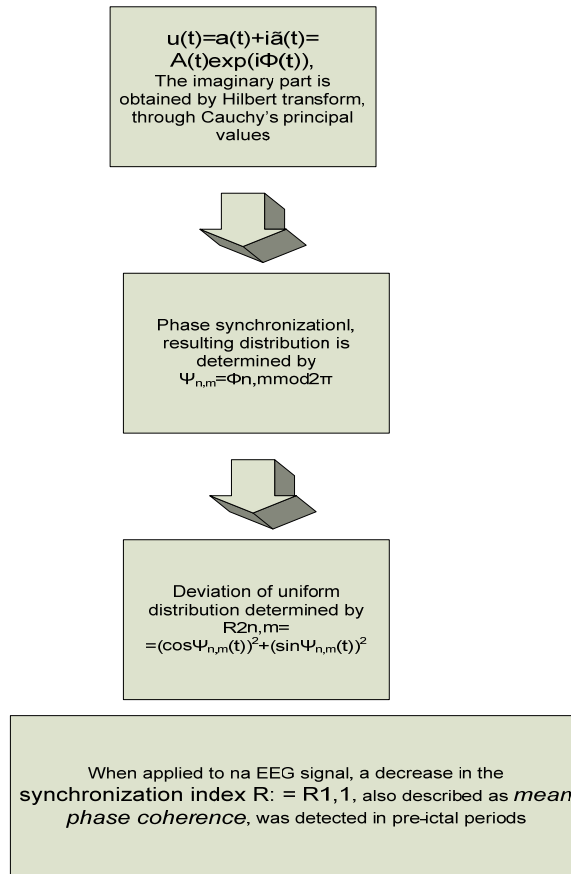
u(t)=a(t)+iã(t)= A(t)exp(iΦ(t)), The imaginary part is obtained by Hilbert transform, through Cauchy's principal values

Phase synchronizationl, resulting distribution is determined by $\Psi_{n,m}$=Φn,mmod2π

Deviation of uniform distribution determined by R2n,m= =$(\cos\Psi_{n,m}(t))^2+(\sin\Psi_{n,m}(t))^2$

When applied to na EEG signal, a decrease in the synchronization index R: = R1,1, also described as *mean phase coherence*, was detected in pre-ictal periods